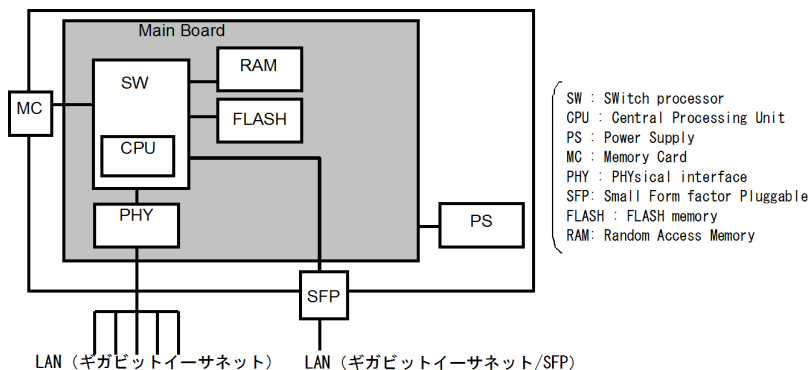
Main Board

SW

RAM

FLASH

CPU

MC

PHY

PS

SFP

LAN（ギガビットイーサネット）

LAN（ギガビットイーサネット/SFP）

SW : SWitch processor
CPU : Central Processing Unit
PS : Power Supply
MC : Memory Card
PHY : PHYsical interface
SFP: Small Form factor Pluggable
FLASH : FLASH memory
RAM: Random Access Memory